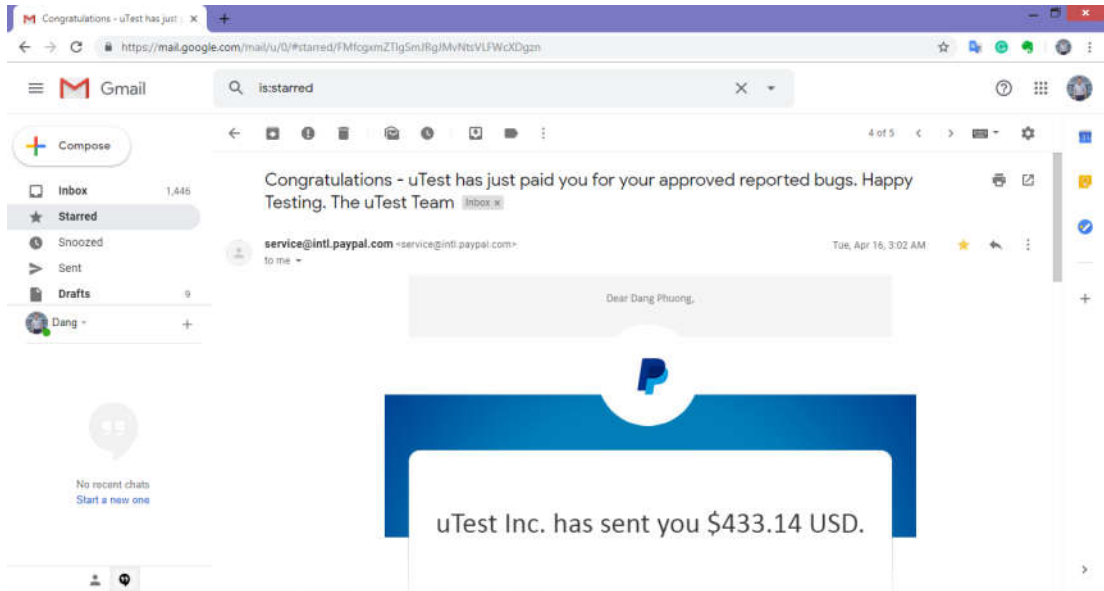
Congratulations - uTest has just ×

https://mail.google.com/mail/u/0/#starred/FMfcgxmZTlgSmJRgJMvNtsVLFWcXDgzn

Gmail

is:starred

Compose

Inbox 1,446

Starred

Snoozed

Sent

Drafts 9

Dang

No recent chats
Start a new one

4 of 5

Congratulations - uTest has just paid you for your approved reported bugs. Happy Testing. The uTest Team Inbox ×

service@intl.paypal.com <service@intl.paypal.com>
to me

Tue, Apr 16, 3:02 AM

Dear Dang Phuong,

uTest Inc. has sent you $433.14 USD.